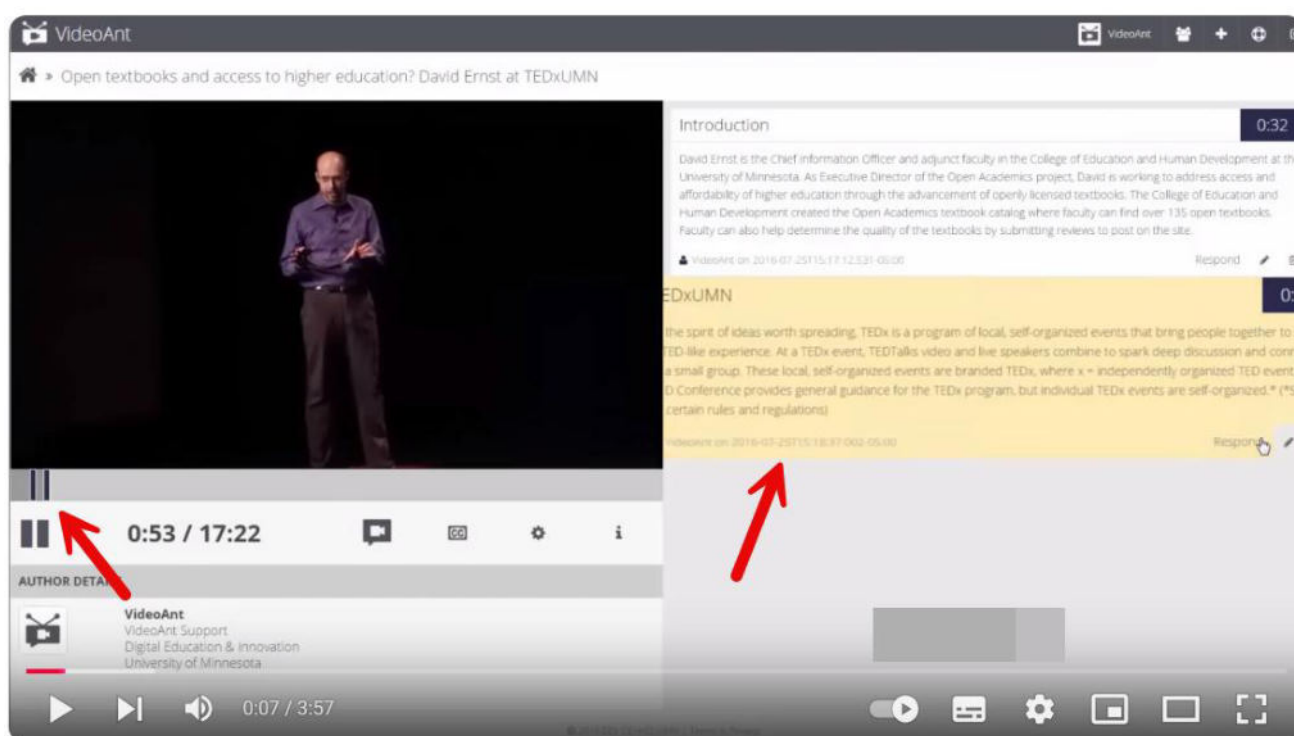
VideoAnt

VideoAnt

» Open textbooks and access to higher education? David Ernst at TEDxUMN

Introduction

0:32

David Ernst is the Chief Information Officer and adjunct faculty in the College of Education and Human Development at th University of Minnesota. As Executive Director of the Open Academics project, David is working to address access and affordability of higher education through the advancement of openly licensed textbooks. The College of Education and Human Development created the Open Academics textbook catalog where faculty can find over 135 open textbooks. Faculty can also help determine the quality of the textbooks by submitting reviews to post on the site.

VideoAnt on 2016-07-25T15:17:12.531-05:00

Respond

EDxUMN

0:

the spirit of ideas worth spreading, TEDx is a program of local, self-organized events that bring people together to ED-like experience. At a TEDx event, TEDTalks video and live speakers combine to spark deep discussion and conn a small group. These local, self-organized events are branded TEDx, where x = independently organized TED event D Conference provides general guidance for the TEDx program, but individual TEDx events are self-organized.* (*S certain rules and regulations)

VideoAnt on 2016-07-25T15:18:37.002-05:00

Respond

0:53 / 17:22

AUTHOR DETAI

VideoAnt
VideoAnt Support
Digital Education & Innovation
University of Minnesota

0:07 / 3:57